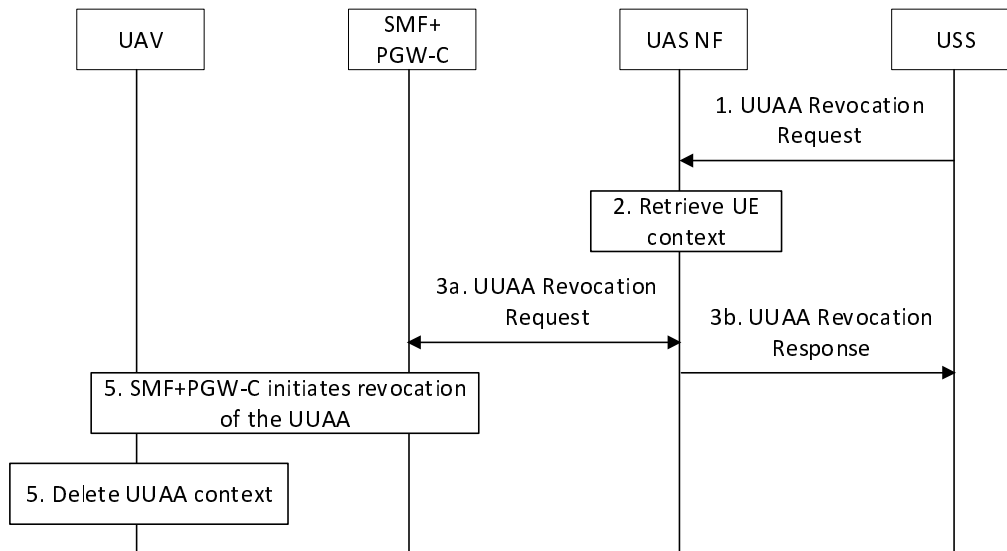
UAV

SMF+ PGW-C

UAS NF

USS

1. UUAA Revocation Request

2. Retrieve UE context

3a. UUAA Revocation Request

3b. UUAA Revocation Response

5. SMF+PGW-C initiates revocation of the UUAA

5. Delete UUAA context